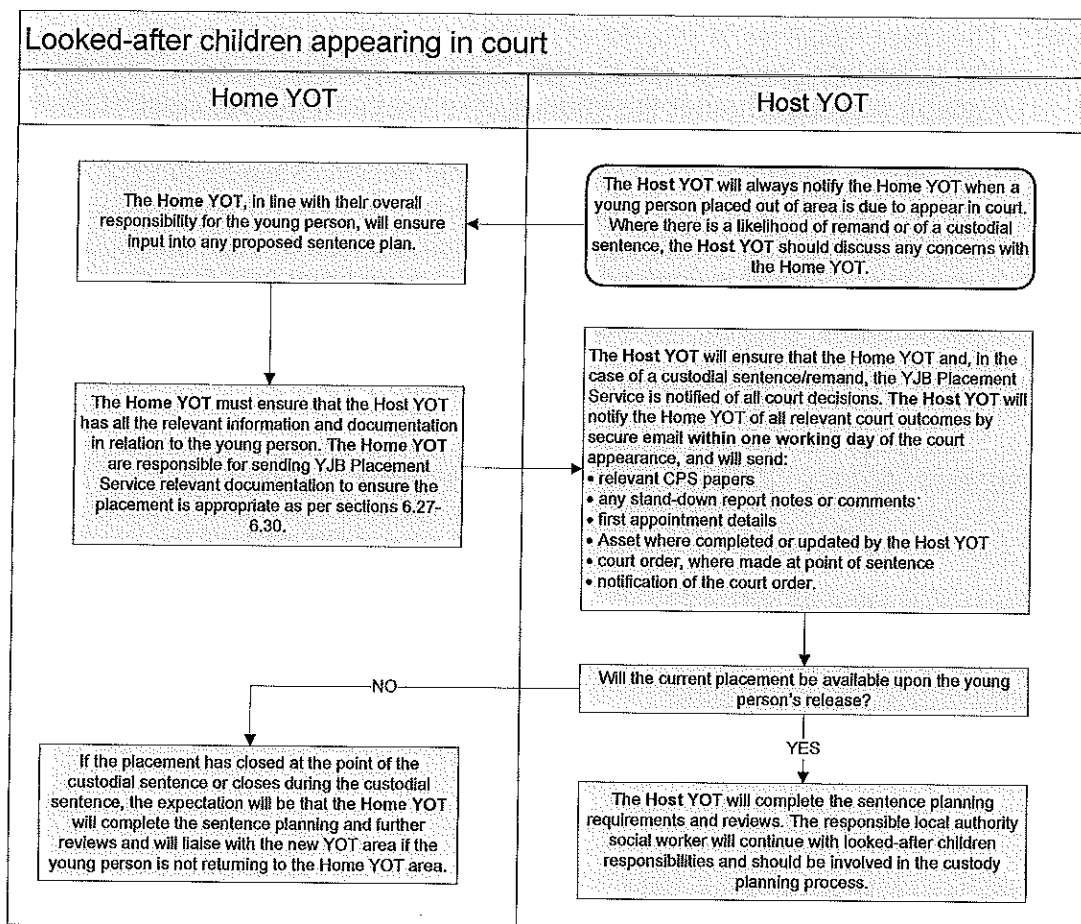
Looked-after children appearing in court

Home YOT

Host YOT

The Host YOT will always notify the Home YOT when a young person placed out of area is due to appear in court. Where there is a likelihood of remand or of a custodial sentence, the Host YOT should discuss any concerns with the Home YOT.

The Home YOT, in line with their overall responsibility for the young person, will ensure input into any proposed sentence plan.

The Home YOT must ensure that the Host YOT has all the relevant information and documentation in relation to the young person. The Home YOT are responsible for sending YJB Placement Service relevant documentation to ensure the placement is appropriate as per sections 6.27-6.30.

The Host YOT will ensure that the Home YOT and, in the case of a custodial sentence/remand, the YJB Placement Service is notified of all court decisions. The Host YOT will notify the Home YOT of all relevant court outcomes by secure email within one working day of the court appearance, and will send:
• relevant CPS papers
• any stand-down report notes or comments
• first appointment details
• Asset where completed or updated by the Host YOT
• court order, where made at point of sentence
• notification of the court order.

Will the current placement be available upon the young person's release?

NO

YES

If the placement has closed at the point of the custodial sentence or closes during the custodial sentence, the expectation will be that the Home YOT will complete the sentence planning and further reviews and will liaise with the new YOT area if the young person is not returning to the Home YOT area.

The Host YOT will complete the sentence planning requirements and reviews. The responsible local authority social worker will continue with looked-after children responsibilities and should be involved in the custody planning process.